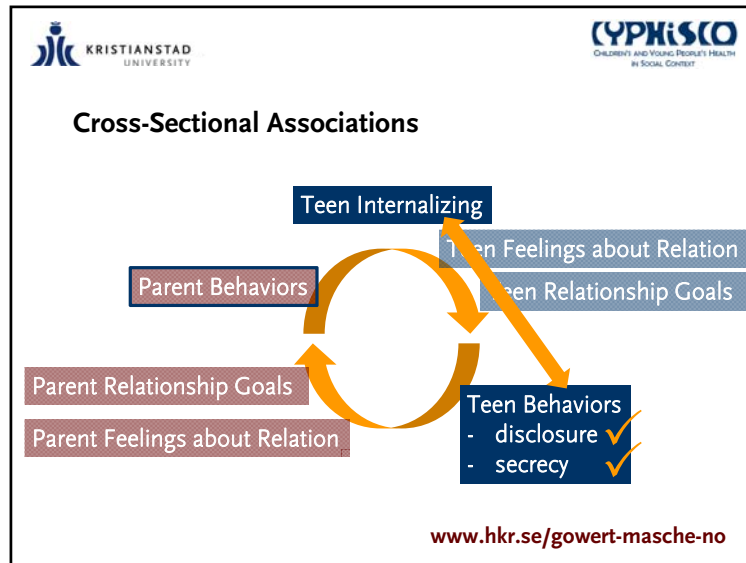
KRISTIANSTAD UNIVERSITY

CYPHiSCO
CHILDREN'S AND YOUNG PEOPLE'S HEALTH IN SOCIAL CONTEXT

Cross-Sectional Associations

Teen Internalizing

T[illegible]n Feelings about Relation

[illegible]en Relationship Goals

Parent Behaviors

Parent Relationship Goals

Parent Feelings about Relation

Teen Behaviors
- disclosure
- secrecy

www.hkr.se/gowert-masche-no